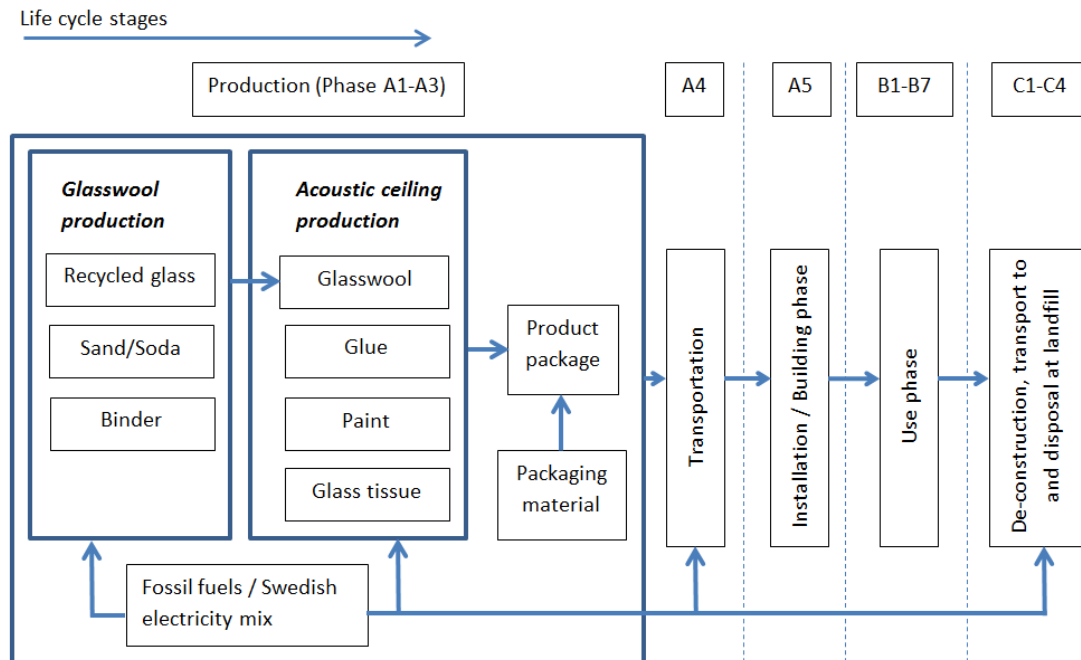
Life cycle stages

Production (Phase A1-A3)

A4

A5

B1-B7

C1-C4

Glasswool production

Recycled glass

Sand/Soda

Binder

Acoustic ceiling production

Glasswool

Glue

Paint

Glass tissue

Product package

Packaging material

Transportation

Installation / Building phase

Use phase

De-construction, transport to and disposal at landfill

Fossil fuels / Swedish electricity mix